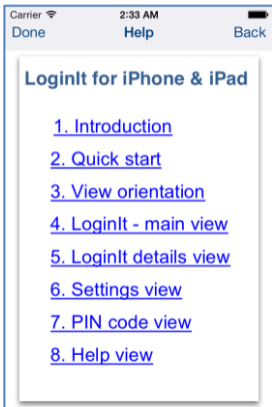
Carrier 2:33 AM

Done Help Back

LoginIt for iPhone & iPad

1. Introduction
2. Quick start
3. View orientation
4. LoginIt - main view
5. LoginIt details view
6. Settings view
7. PIN code view
8. Help view